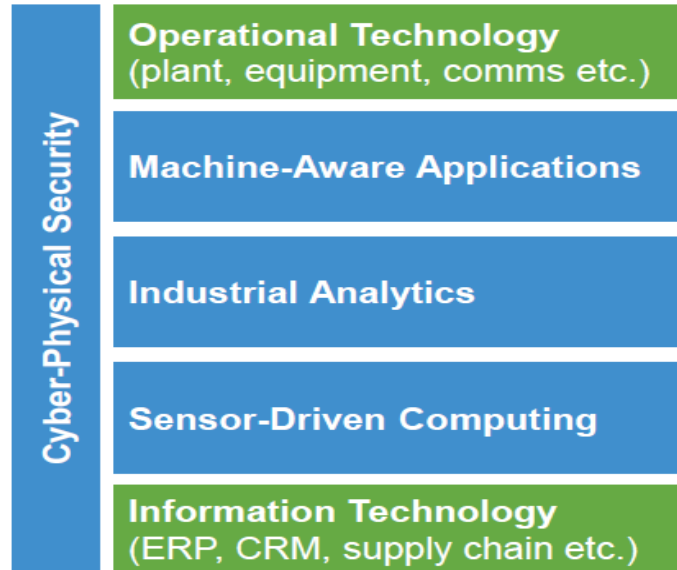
Cyber-Physical Security

Operational Technology
(plant, equipment, comms etc.)

Machine-Aware Applications

Industrial Analytics

Sensor-Driven Computing

Information Technology
(ERP, CRM, supply chain etc.)